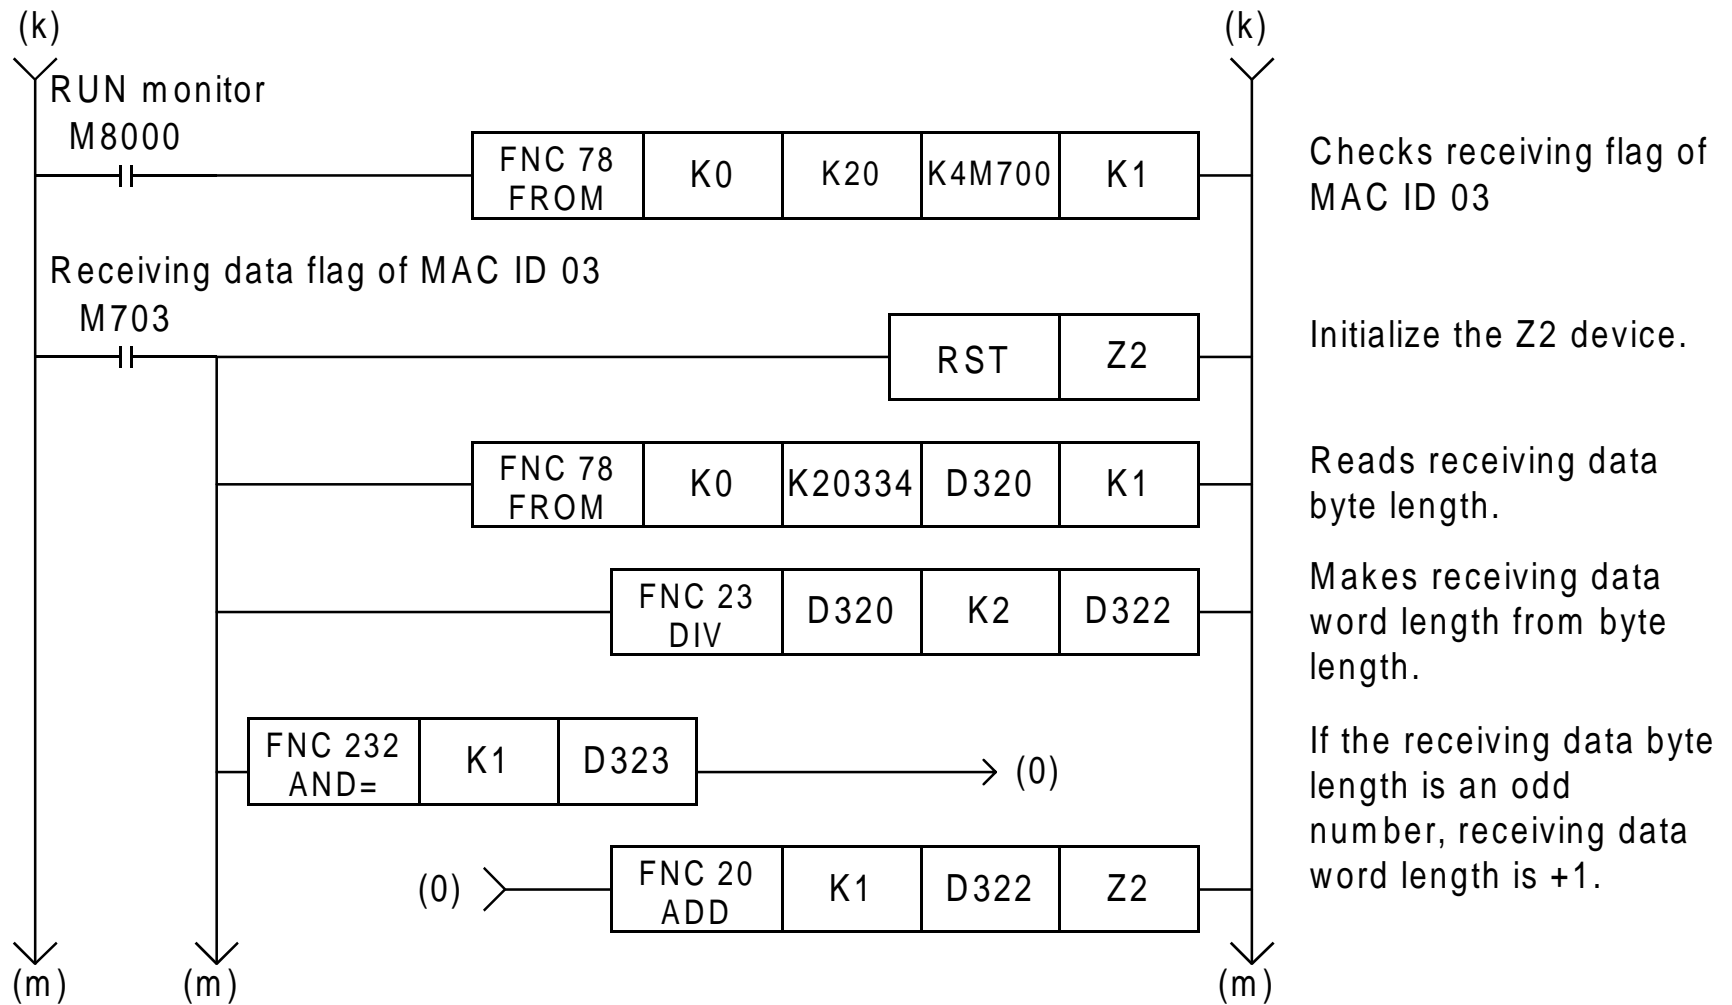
(k)

(k)

RUN monitor
M8000

| FNC 78 FROM | K0 | K20 | K4M700 | K1 |
|---|---|---|---|---|

Checks receiving flag of MAC ID 03

Receiving data flag of MAC ID 03
M703

| RST | Z2 |
|---|---|

Initialize the Z2 device.

| FNC 78 FROM | K0 | K20334 | D320 | K1 |
|---|---|---|---|---|

Reads receiving data byte length.

| FNC 23 DIV | D320 | K2 | D322 |
|---|---|---|---|

Makes receiving data word length from byte length.

| FNC 232 AND= | K1 | D323 |
|---|---|---|

(0)

If the receiving data byte length is an odd number, receiving data word length is +1.

(0)

| FNC 20 ADD | K1 | D322 | Z2 |
|---|---|---|---|

(m)

(m)

(m)